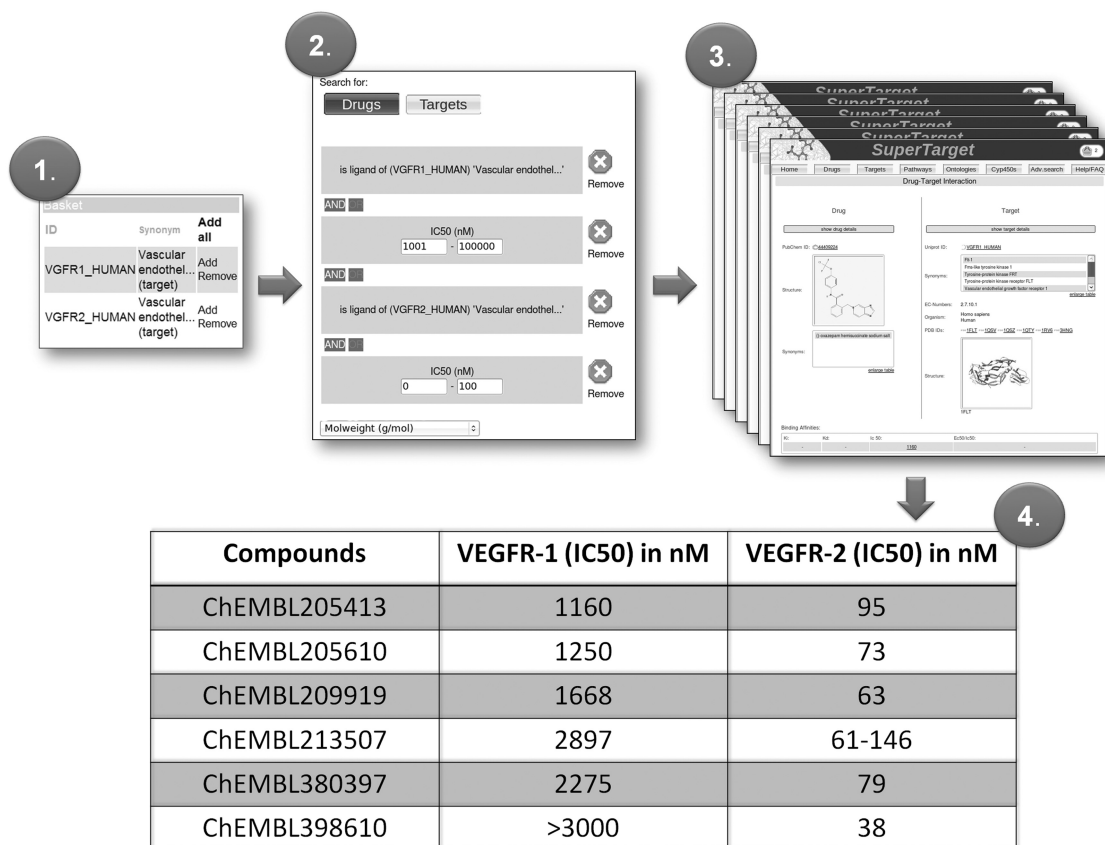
1.

Basket

| ID | Synonym | Add all |
|---|---|---|
| VGFR1_HUMAN | Vascular endothel... (target) | Add Remove |
| VGFR2_HUMAN | Vascular endothel... (target) | Add Remove |

2.

Search for:

Drugs Targets

is ligand of (VGFR1_HUMAN) 'Vascular endothel...' Remove

AND

IC50 (nM) 1001 - 100000 Remove

AND

is ligand of (VGFR2_HUMAN) 'Vascular endothel...' Remove

AND

IC50 (nM) 0 - 100 Remove

Molweight (g/mol)

3.

SuperTarget

SuperTarget

SuperTarget

SuperTarget

SuperTarget

Home Drugs Targets Pathways Ontologies Cyp450s Adv.search Help/FAQ

Drug-Target Interaction

Drug

show drug details

PubChem ID: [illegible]

Structure:

Synonyms:

enlarge table

Target

show target details

Uniprot ID: VGFR1_HUMAN

Synonyms: Flt-1 Fms-like tyrosine kinase 1 Tyrosine-protein kinase FRT Tyrosine-protein kinase receptor FLT Vascular endothelial growth factor receptor 1

enlarge table

EC-Numbers: 2.7.10.1

Organism: Homo sapiens Human

PDB IDs: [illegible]

Structure:

1FLT

Binding Affinities:

Ki: Kd: Ic 50: Ec50/Ic50:

1160

4.

| Compounds | VEGFR-1 (IC50) in nM | VEGFR-2 (IC50) in nM |
|---|---|---|
| ChEMBL205413 | 1160 | 95 |
| ChEMBL205610 | 1250 | 73 |
| ChEMBL209919 | 1668 | 63 |
| ChEMBL213507 | 2897 | 61-146 |
| ChEMBL380397 | 2275 | 79 |
| ChEMBL398610 | >3000 | 38 |